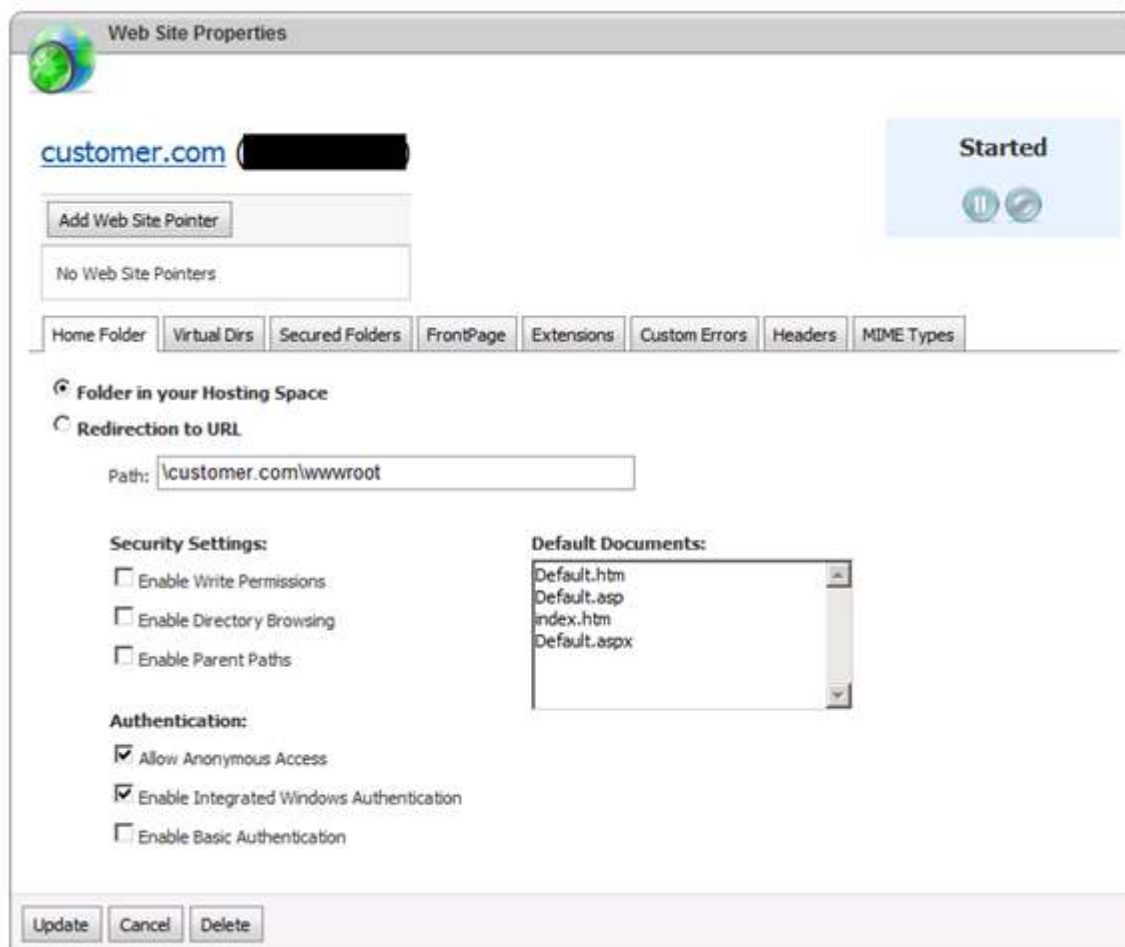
Web Site Properties

customer.com ([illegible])

Started

Add Web Site Pointer

No Web Site Pointers

Home Folder | Virtual Dirs | Secured Folders | FrontPage | Extensions | Custom Errors | Headers | MIME Types

Folder in your Hosting Space

Redirection to URL

Path: \customer.com\wwwroot

Security Settings:

Enable Write Permissions

Enable Directory Browsing

Enable Parent Paths

Default Documents:

Default.htm
Default.asp
index.htm
Default.aspx

Authentication:

Allow Anonymous Access

Enable Integrated Windows Authentication

Enable Basic Authentication

Update | Cancel | Delete